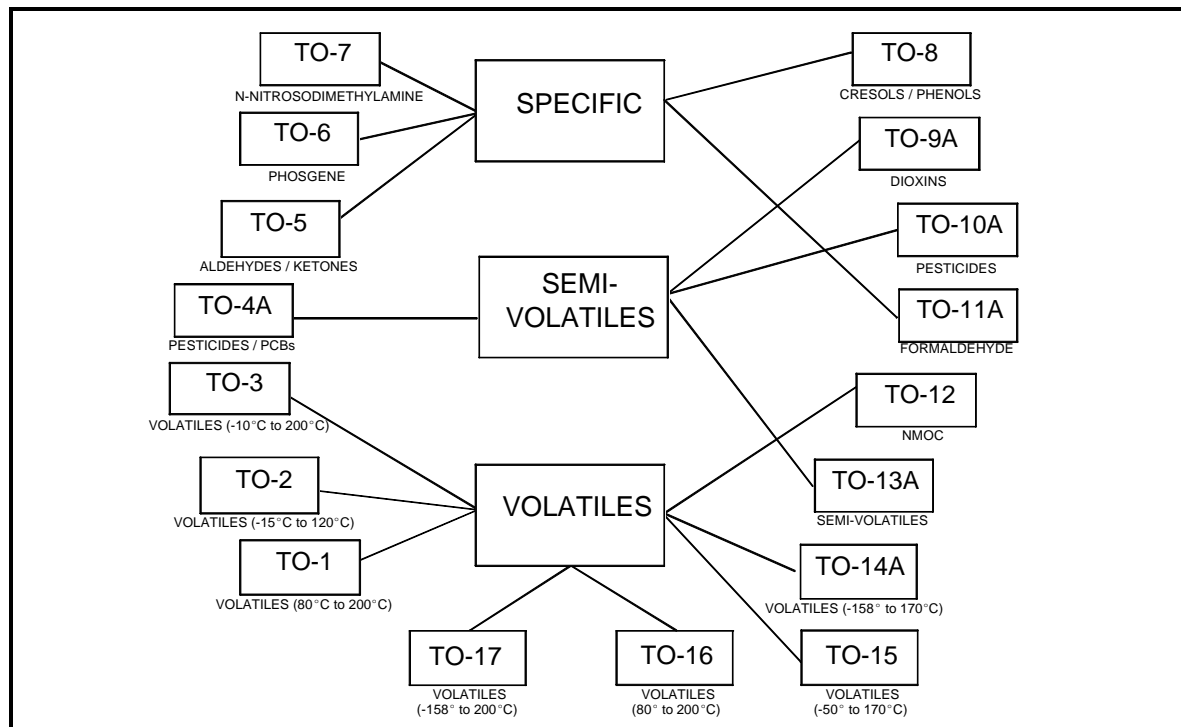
TO-7
N-NITROSODIMETHYLAMINE

SPECIFIC

TO-8
CRESOLS / PHENOLS

TO-6
PHOSGENE

TO-9A
DIOXINS

TO-5
ALDEHYDES / KETONES

TO-10A
PESTICIDES

TO-4A
PESTICIDES / PCBs

SEMI-VOLATILES

TO-11A
FORMALDEHYDE

TO-3
VOLATILES (-10°C to 200°C)

TO-12
NMOC

TO-2
VOLATILES (-15°C to 120°C)

VOLATILES

TO-13A
SEMI-VOLATILES

TO-1
VOLATILES (80°C to 200°C)

TO-14A
VOLATILES (-158° to 170°C)

TO-17
VOLATILES (-158° to 200°C)

TO-16
VOLATILES (80° to 200°C)

TO-15
VOLATILES (-50° to 170°C)